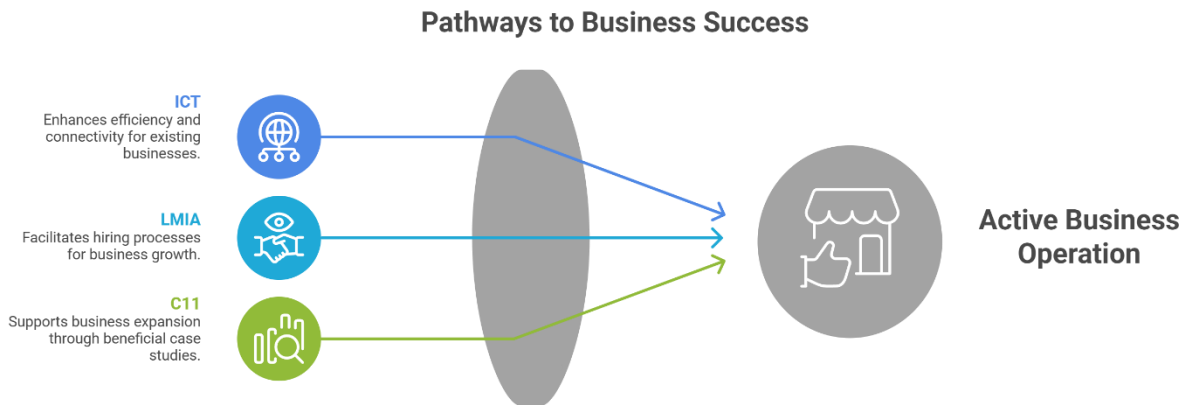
Pathways to Business Success

ICT
Enhances efficiency and connectivity for existing businesses.

LMIA
Facilitates hiring processes for business growth.

C11
Supports business expansion through beneficial case studies.

Active Business Operation